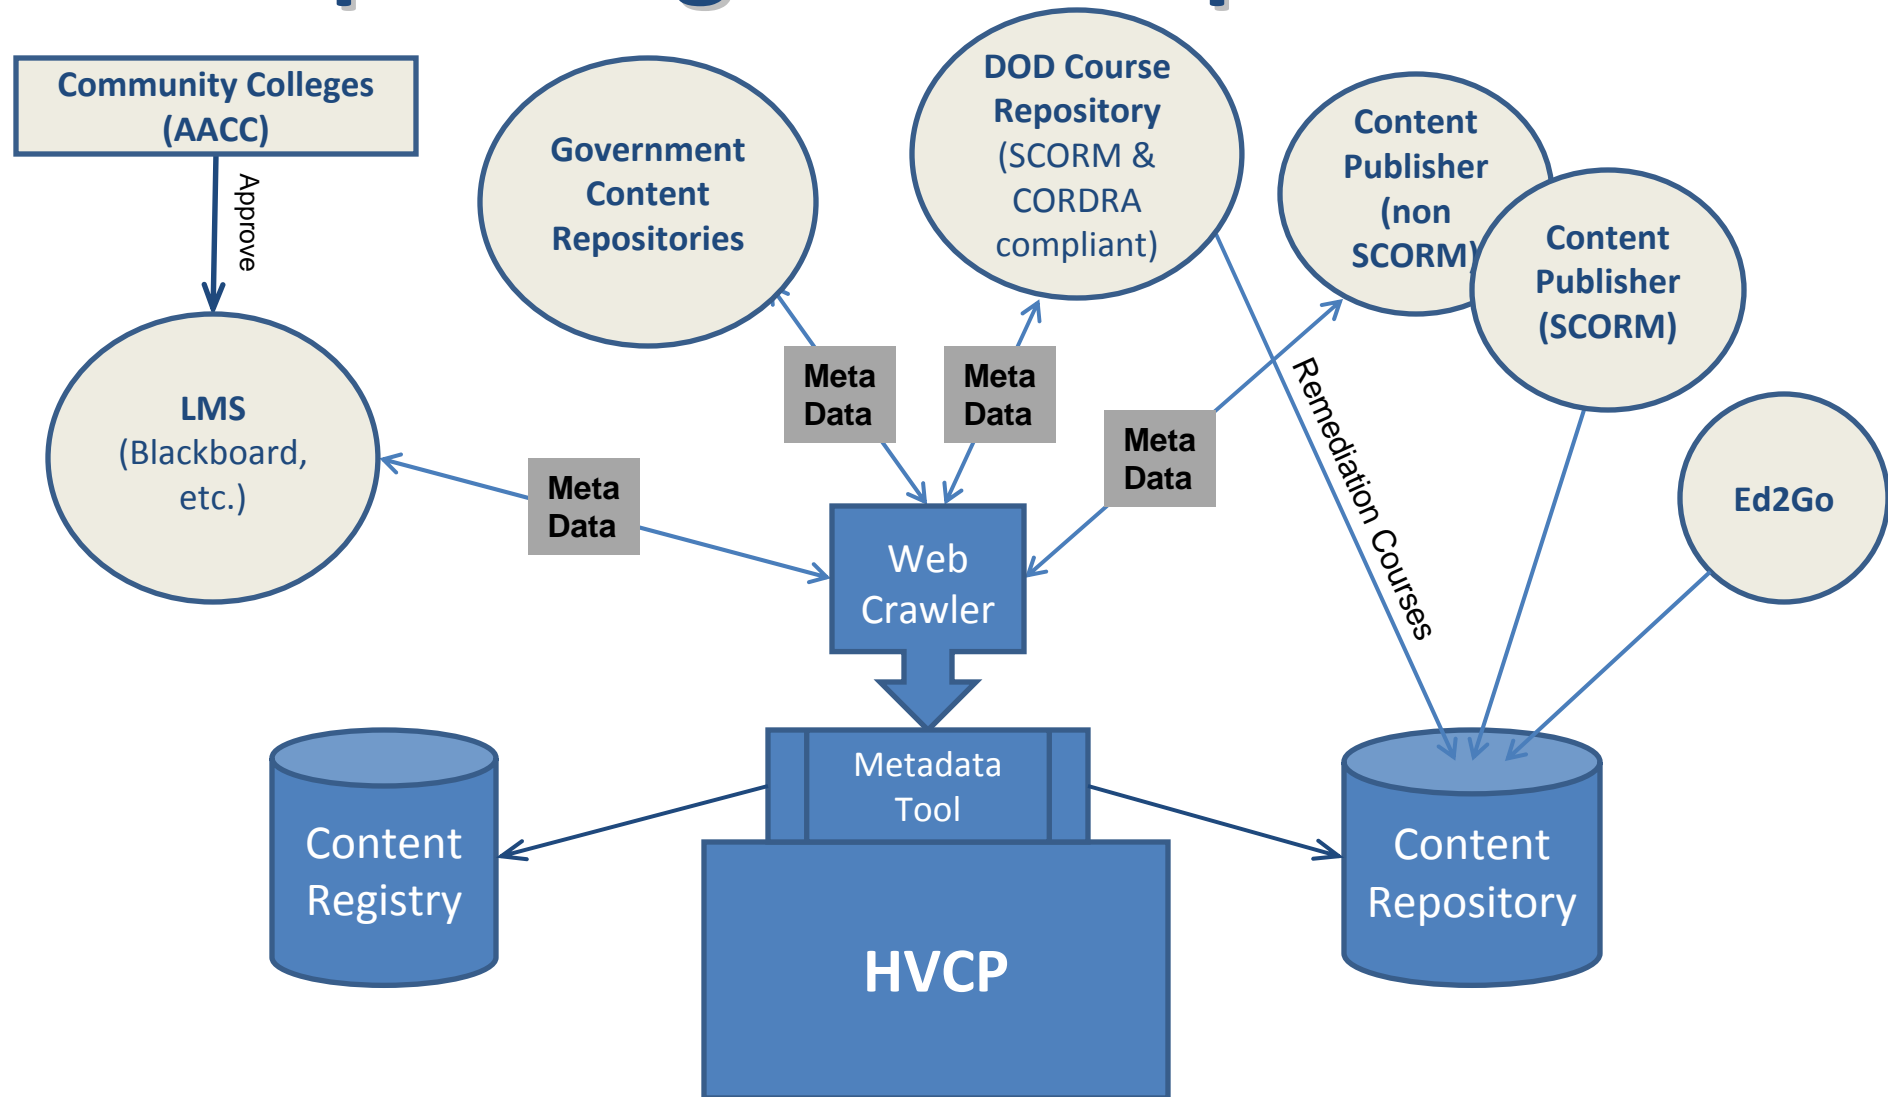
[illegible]

Community Colleges (AACC)

Approve

Government Content Repositories

DOD Course Repository (SCORM & CORDRA compliant)

Content Publisher (non SCORM)

Content Publisher (SCORM)

LMS (Blackboard, etc.)

Meta Data

Meta Data

Meta Data

Meta Data

Remediation Courses

Ed2Go

Web Crawler

Metadata Tool

Content Registry

HVCP

Content Repository